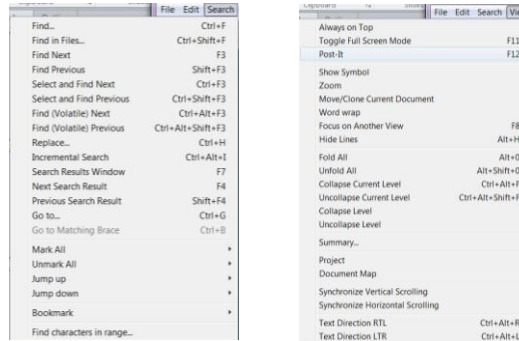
File Edit Search

| | |
|---|---|
| Find... | Ctrl+F |
| Find in Files... | Ctrl+Shift+F |
| Find Next | F3 |
| Find Previous | Shift+F3 |
| Select and Find Next | Ctrl+F3 |
| Select and Find Previous | Ctrl+Shift+F3 |
| Find (Volatile) Next | Ctrl+Alt+F3 |
| Find (Volatile) Previous | Ctrl+Alt+Shift+F3 |
| Replace... | Ctrl+H |
| Incremental Search | Ctrl+Alt+I |
| Search Results Window | F7 |
| Next Search Result | F4 |
| Previous Search Result | Shift+F4 |
| Go to... | Ctrl+G |
| Go to Matching Brace | Ctrl+B |
| Mark All | |
| Unmark All | |
| Jump up | |
| Jump down | |
| Bookmark | |
| Find characters in range... | |

Clipboard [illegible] File Edit Search Vi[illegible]

| | |
|---|---|
| Always on Top | |
| Toggle Full Screen Mode | F11 |
| Post-It | F12 |
| Show Symbol | |
| Zoom | |
| Move/Clone Current Document | |
| Word wrap | |
| Focus on Another View | F8 |
| Hide Lines | Alt+H |
| Fold All | Alt+0 |
| Unfold All | Alt+Shift+0 |
| Collapse Current Level | Ctrl+Alt+F |
| Uncollapse Current Level | Ctrl+Alt+Shift+F |
| Collapse Level | |
| Uncollapse Level | |
| Summary... | |
| Project | |
| Document Map | |
| Synchronize Vertical Scrolling | |
| Synchronize Horizontal Scrolling | |
| Text Direction RTL | Ctrl+Alt+R |
| Text Direction LTR | Ctrl+Alt+L |